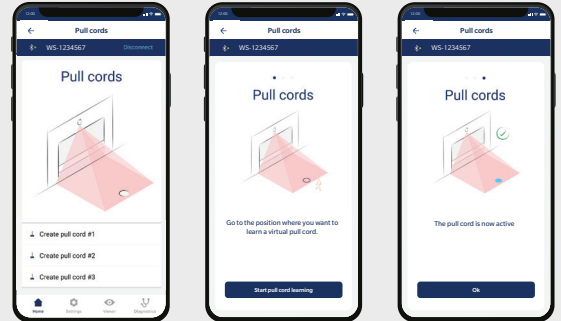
Pull cords

WS-1234567 Disconnect

Pull cords

Create pull cord #1

Create pull cord #2

Create pull cord #3

Home Settings Viewer Diagnostics

Pull cords

WS-1234567

Pull cords

Go to the position where you want to learn a virtual pull cord.

Start pull cord learning

Pull cords

WS-1234567

Pull cords

The pull cord is now active

Ok